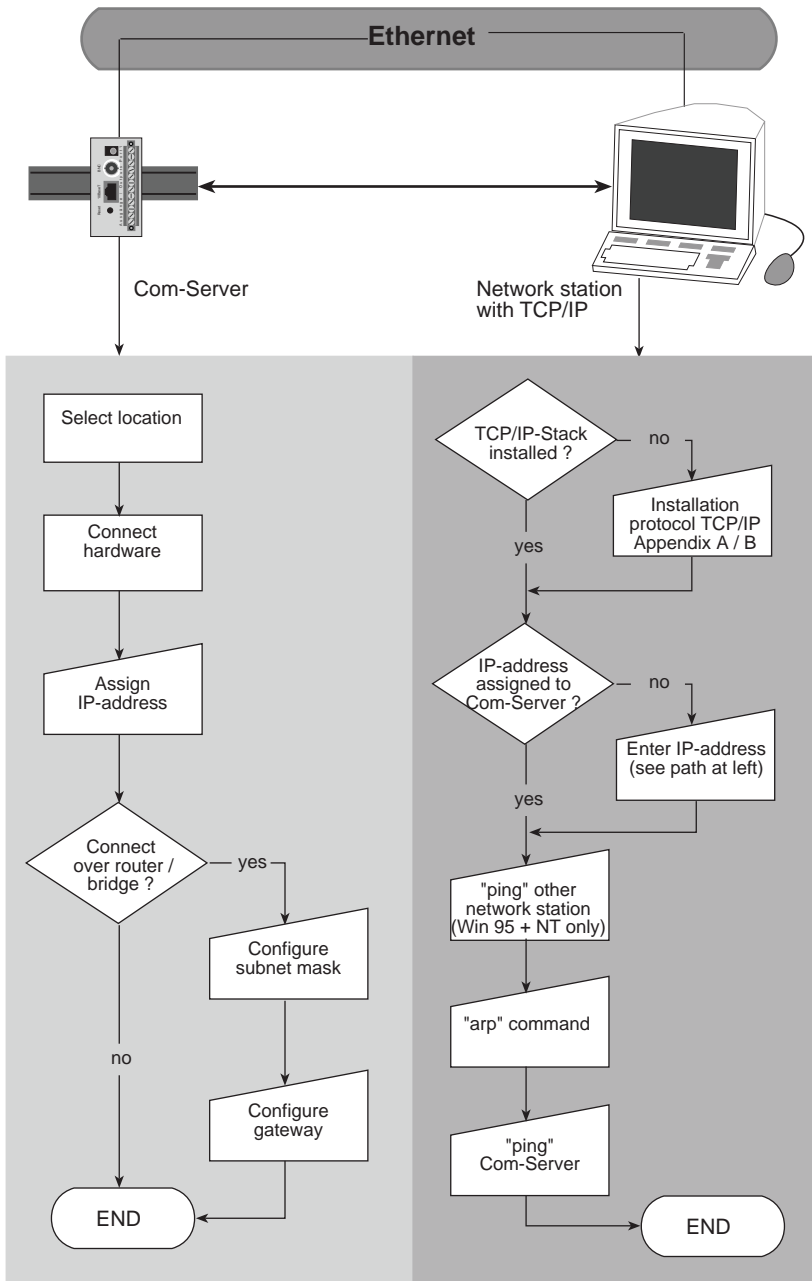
Ethernet

Com-Server

Network station with TCP/IP

Select location

Connect hardware

Assign IP-address

Connect over router / bridge ?

yes

no

Configure subnet mask

Configure gateway

END

TCP/IP-Stack installed ?

no

Installation protocol TCP/IP Appendix A / B

yes

IP-address assigned to Com-Server ?

no

Enter IP-address (see path at left)

yes

"ping" other network station (Win 95 + NT only)

"arp" command

"ping" Com-Server

END